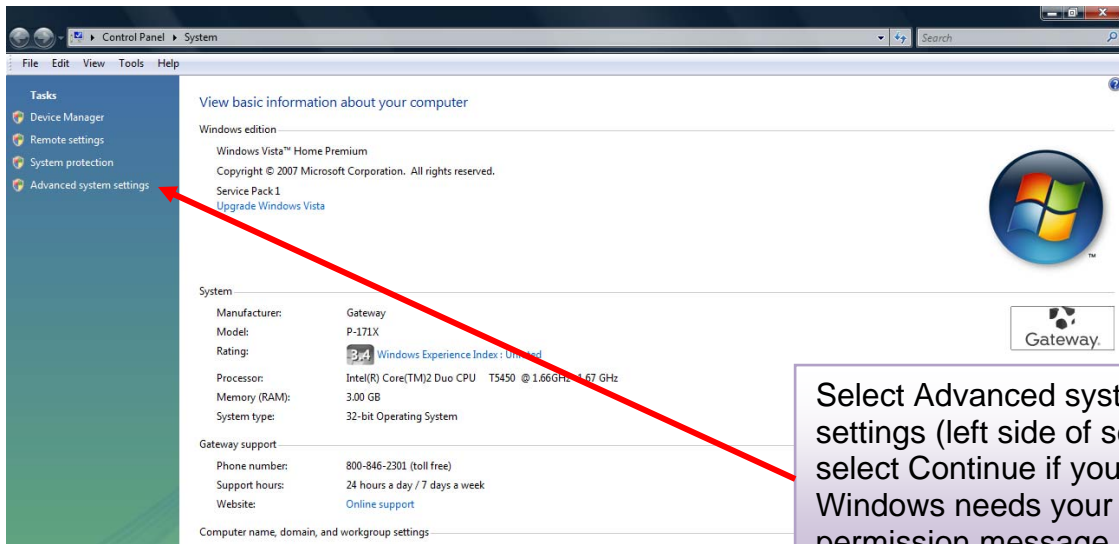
Control Panel ▸ System

Search

File Edit View Tools Help

Tasks

Device Manager

Remote settings

System protection

Advanced system settings

View basic information about your computer

Windows edition

Windows Vista™ Home Premium

Copyright © 2007 Microsoft Corporation. All rights reserved.

Service Pack 1

Upgrade Windows Vista

System

| Manufacturer: | Gateway |
|---|---|
| Model: | P-171X |
| Rating: | 3.4 Windows Experience Index : Un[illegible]ed |
| Processor: | Intel(R) Core(TM)2 Duo CPU T5450 @ 1.66GHz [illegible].67 GHz |
| Memory (RAM): | 3.00 GB |
| System type: | 32-bit Operating System |

Gateway

Gateway support

| Phone number: | 800-846-2301 (toll free) |
|---|---|
| Support hours: | 24 hours a day / 7 days a week |
| Website: | Online support |

Computer name, domain, and workgroup settings

Select Advanced syst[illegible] settings (left side of s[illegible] select Continue if you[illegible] Windows needs your permission message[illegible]